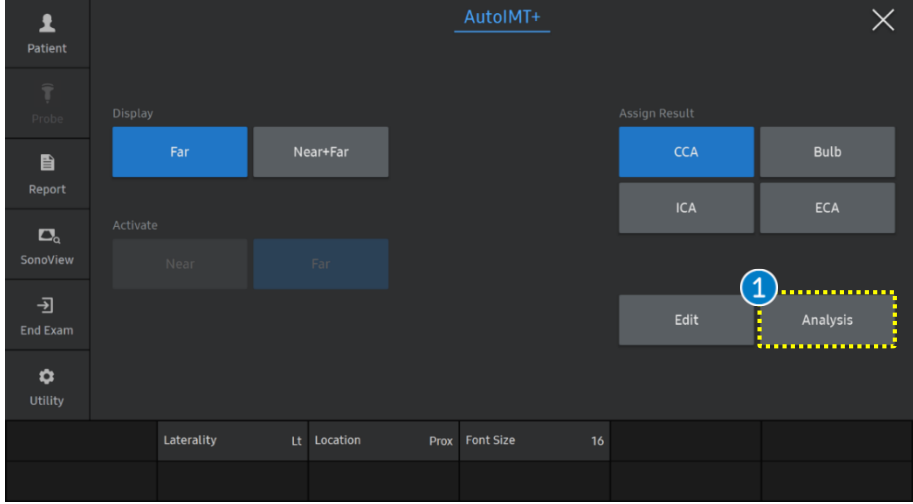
Patient

Probe

Report

SonoView

End Exam

Utility

AutoIMT+

Display

Far

Near+Far

Activate

Near

Far

Assign Result

CCA

Bulb

ICA

ECA

1

Edit

Analysis

Laterality Lt

Location Prox

Font Size 16